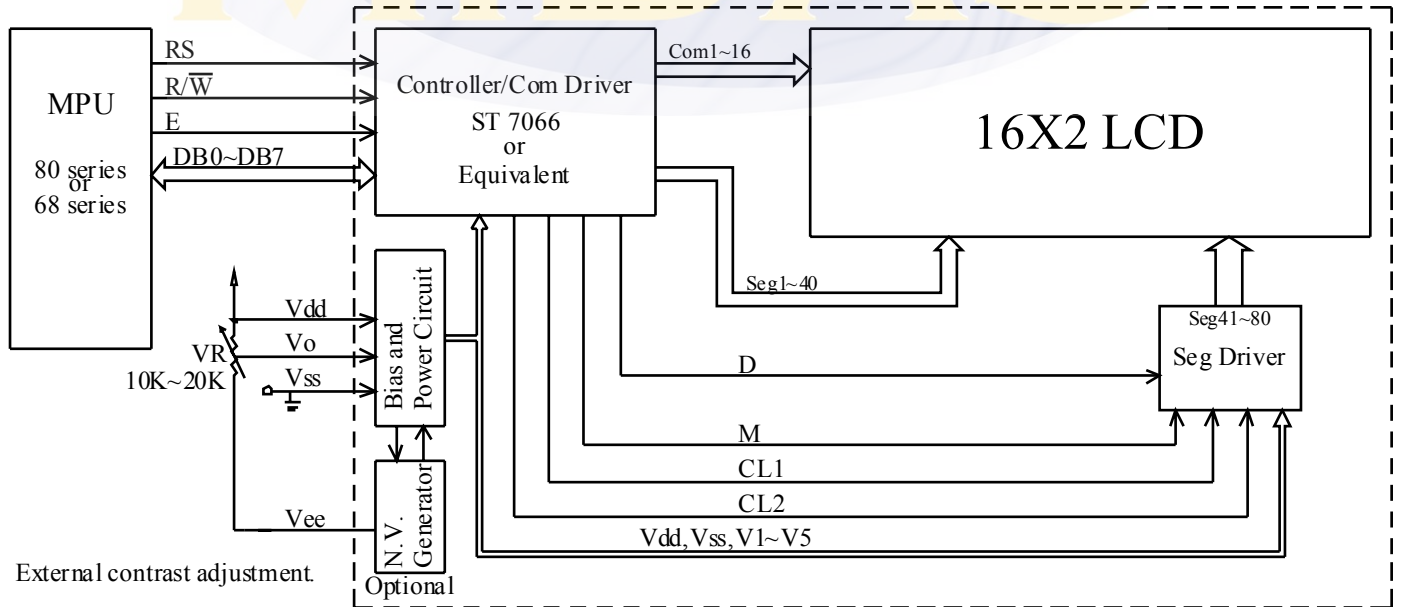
MPU

80 series
or
68 series

RS
$R/\overline{W}$
E
DB0~DB7

Controller/Com Driver
ST 7066
or
Equivalent

Com1~16

16X2 LCD

Seg1~40

Seg41~80
Seg Driver

Vdd
Vo
Vss
VR
10K~20K

Bias and Power Circuit

D
M
CL1
CL2
Vdd, Vss, V1~V5

Vee

N. V. Generator
Optional

External contrast adjustment.